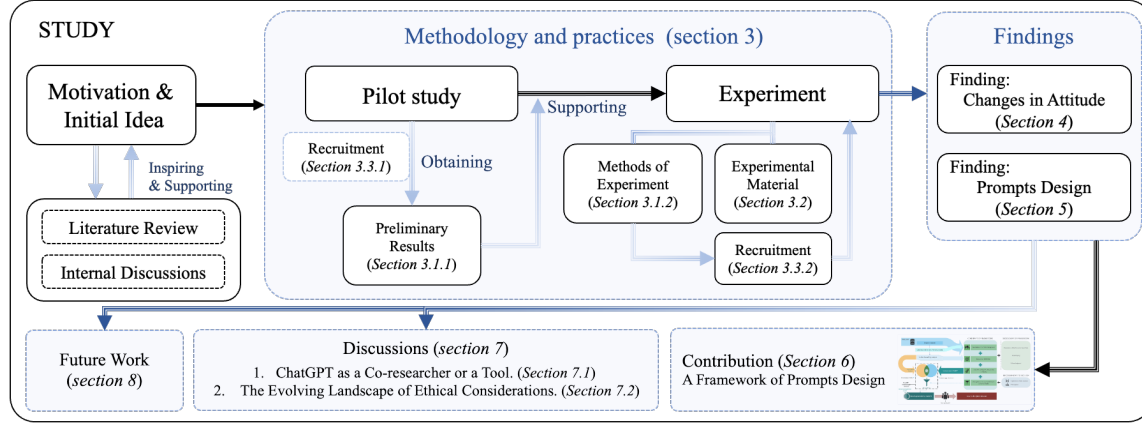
STUDY

Motivation & Initial Idea

Inspiring & Supporting

Literature Review

Internal Discussions

Methodology and practices (section 3)

Pilot study

Supporting

Experiment

Recruitment (Section 3.3.1)

Obtaining

Preliminary Results (Section 3.1.1)

Methods of Experiment (Section 3.1.2)

Experimental Material (Section 3.2)

Recruitment (Section 3.3.2)

Findings

Finding: Changes in Attitude (Section 4)

Finding: Prompts Design (Section 5)

Future Work (section 8)

Discussions (section 7)
1. ChatGPT as a Co-researcher or a Tool. (Section 7.1)
2. The Evolving Landscape of Ethical Considerations. (Section 7.2)

Contribution (Section 6)
A Framework of Prompts Design

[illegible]